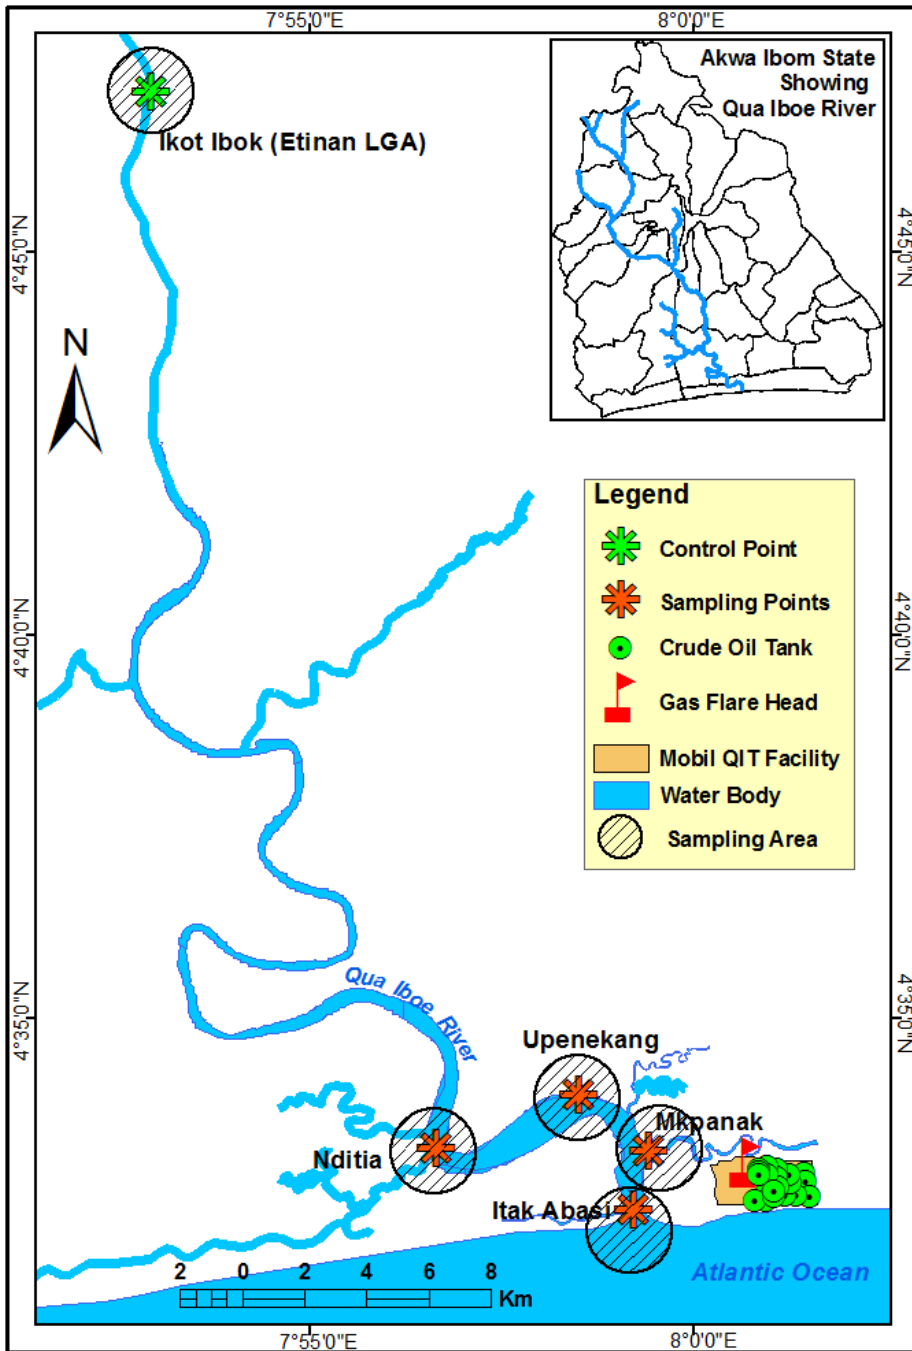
7°55'0"E
8°0'0"E

Akwa Ibom State Showing Qua Iboe River

Ikot Ibok (Etinan LGA)

4°45'0"N
4°45'0"N

N

Legend
Control Point
Sampling Points
Crude Oil Tank
Gas Flare Head
Mobil QIT Facility
Water Body
Sampling Area

4°40'0"N
4°40'0"N

4°35'0"N
4°35'0"N

Qua Iboe River

Upenekang
Mkpanak
Nditia
Itak Abasi

Atlantic Ocean

2 0 2 4 6 8
Km

7°55'0"E
8°0'0"E